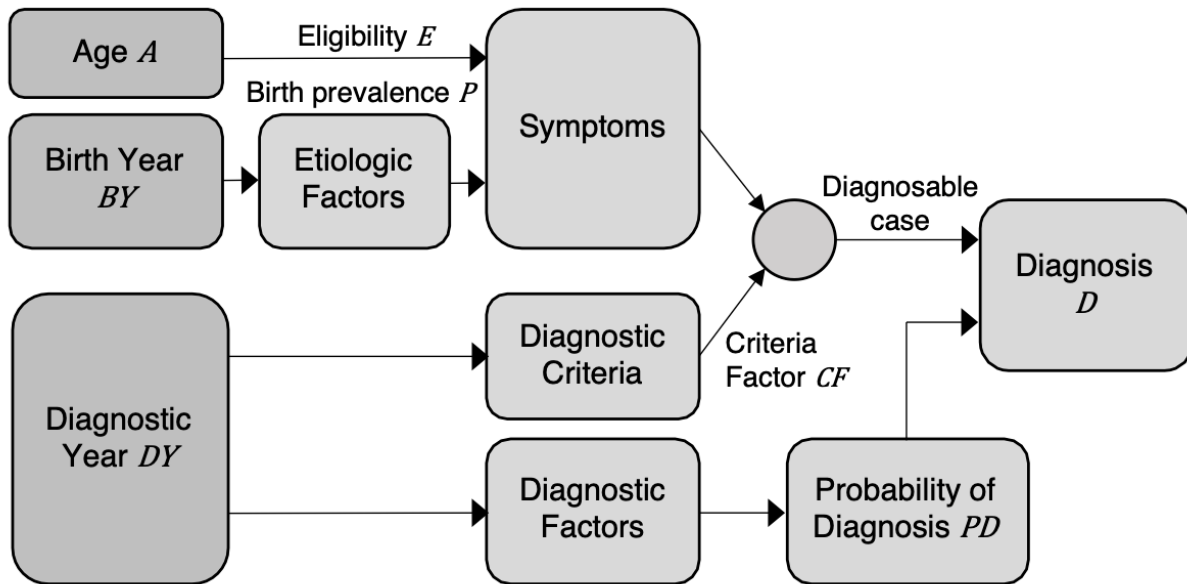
Age $A$

Eligibility $E$

Birth prevalence $P$

Symptoms

Birth Year $BY$

Etiologic Factors

Diagnosable case

Diagnosis $D$

Diagnostic Year $DY$

Diagnostic Criteria

Criteria Factor $CF$

Diagnostic Factors

Probability of Diagnosis $PD$